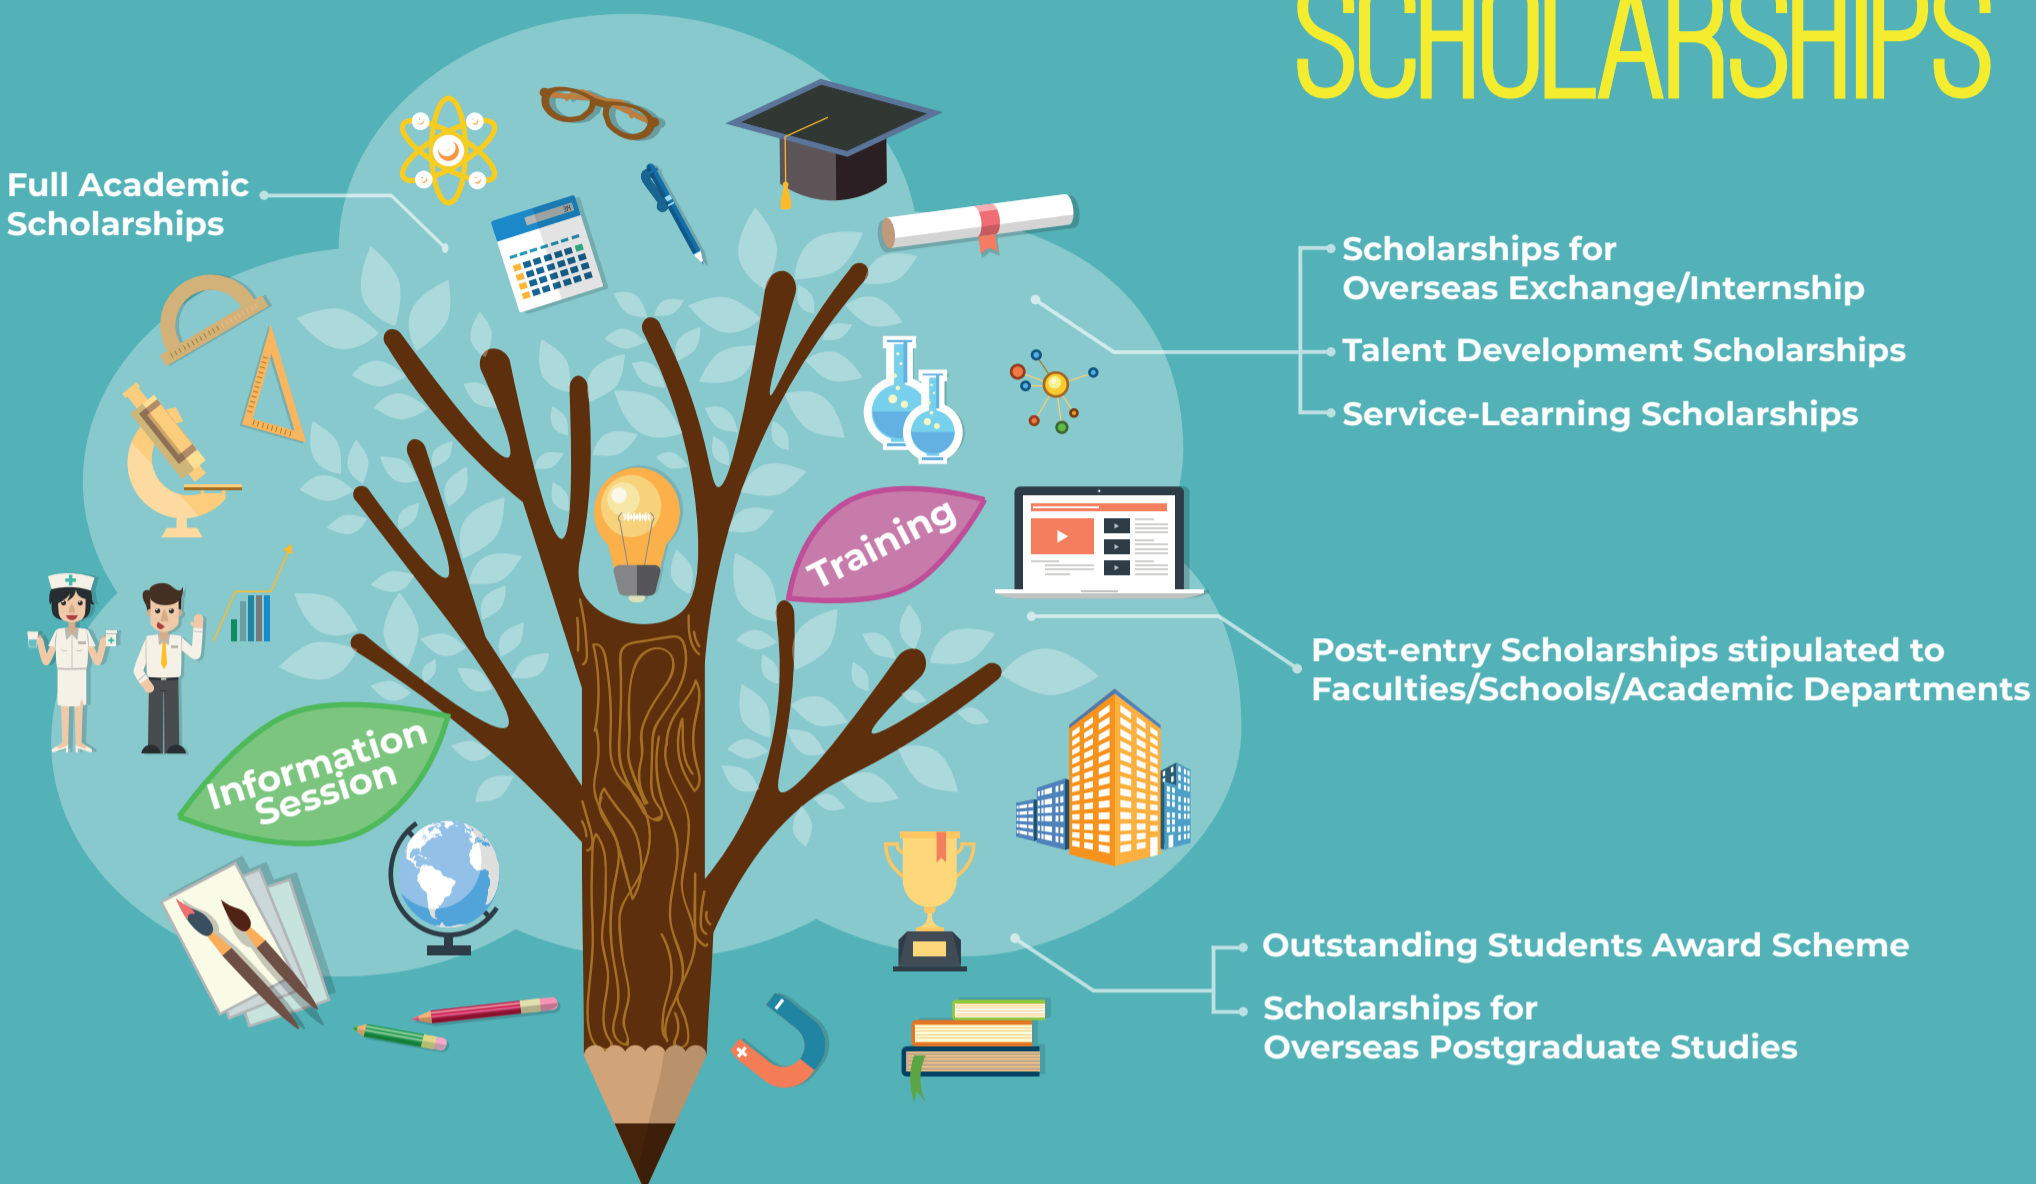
SCHOLARSHIPS

Full Academic Scholarships

Scholarships for Overseas Exchange/Internship

Talent Development Scholarships

Service-Learning Scholarships

Training

Information Session

Post-entry Scholarships stipulated to Faculties/Schools/Academic Departments

Outstanding Students Award Scheme

Scholarships for Overseas Postgraduate Studies